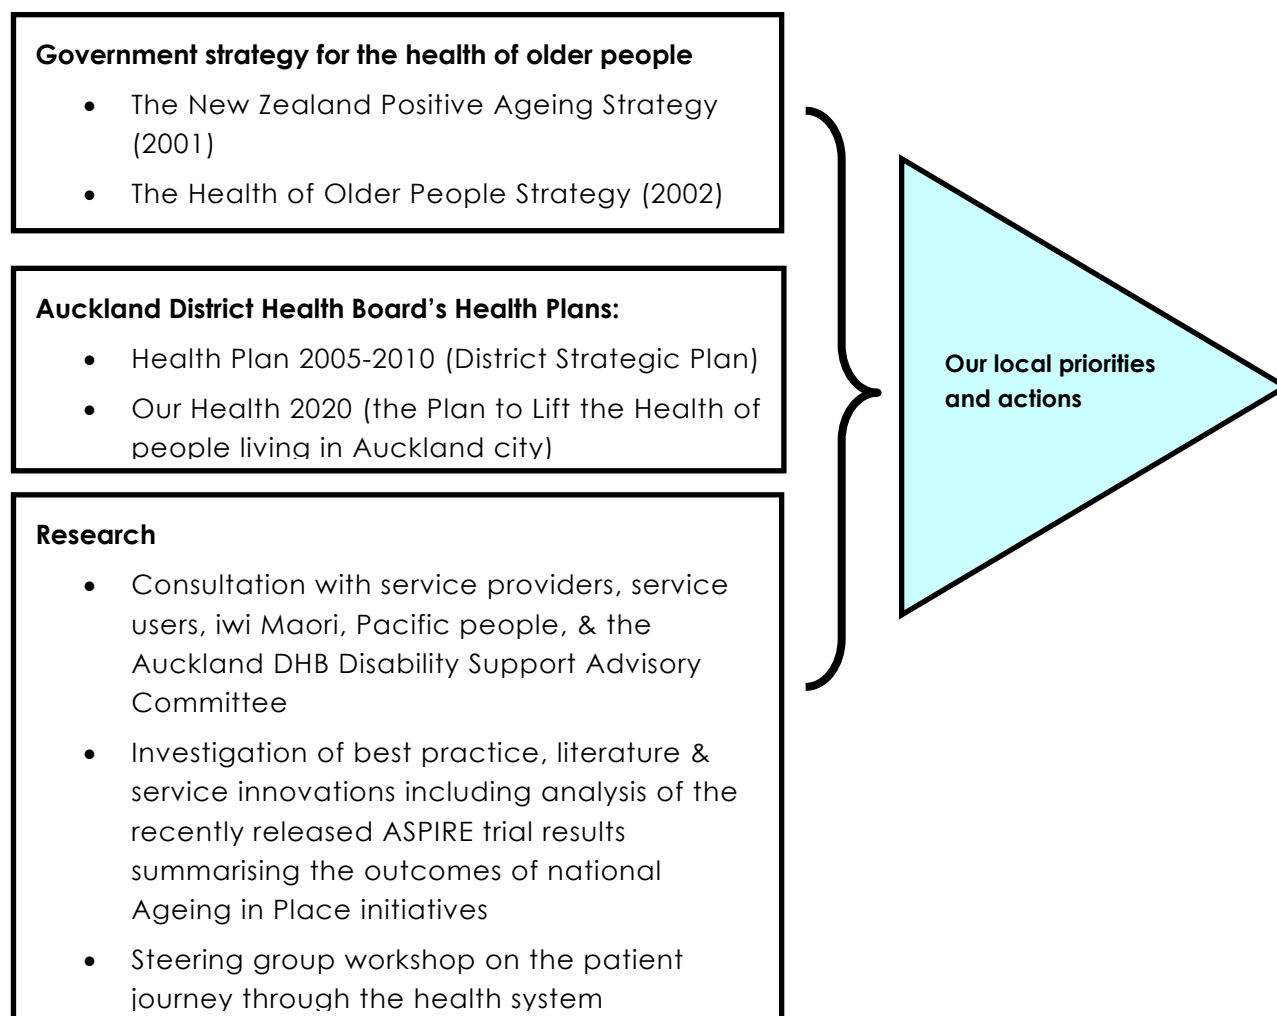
**Government strategy for the health of older people**

- The New Zealand Positive Ageing Strategy (2001)
- The Health of Older People Strategy (2002)

**Auckland District Health Board's Health Plans:**

- Health Plan 2005-2010 (District Strategic Plan)
- Our Health 2020 (the Plan to Lift the Health of people living in Auckland city)

**Research**

- Consultation with service providers, service users, iwi Maori, Pacific people, & the Auckland DHB Disability Support Advisory Committee
- Investigation of best practice, literature & service innovations including analysis of the recently released ASPIRE trial results summarising the outcomes of national Ageing in Place initiatives
- Steering group workshop on the patient journey through the health system

**Our local priorities and actions**